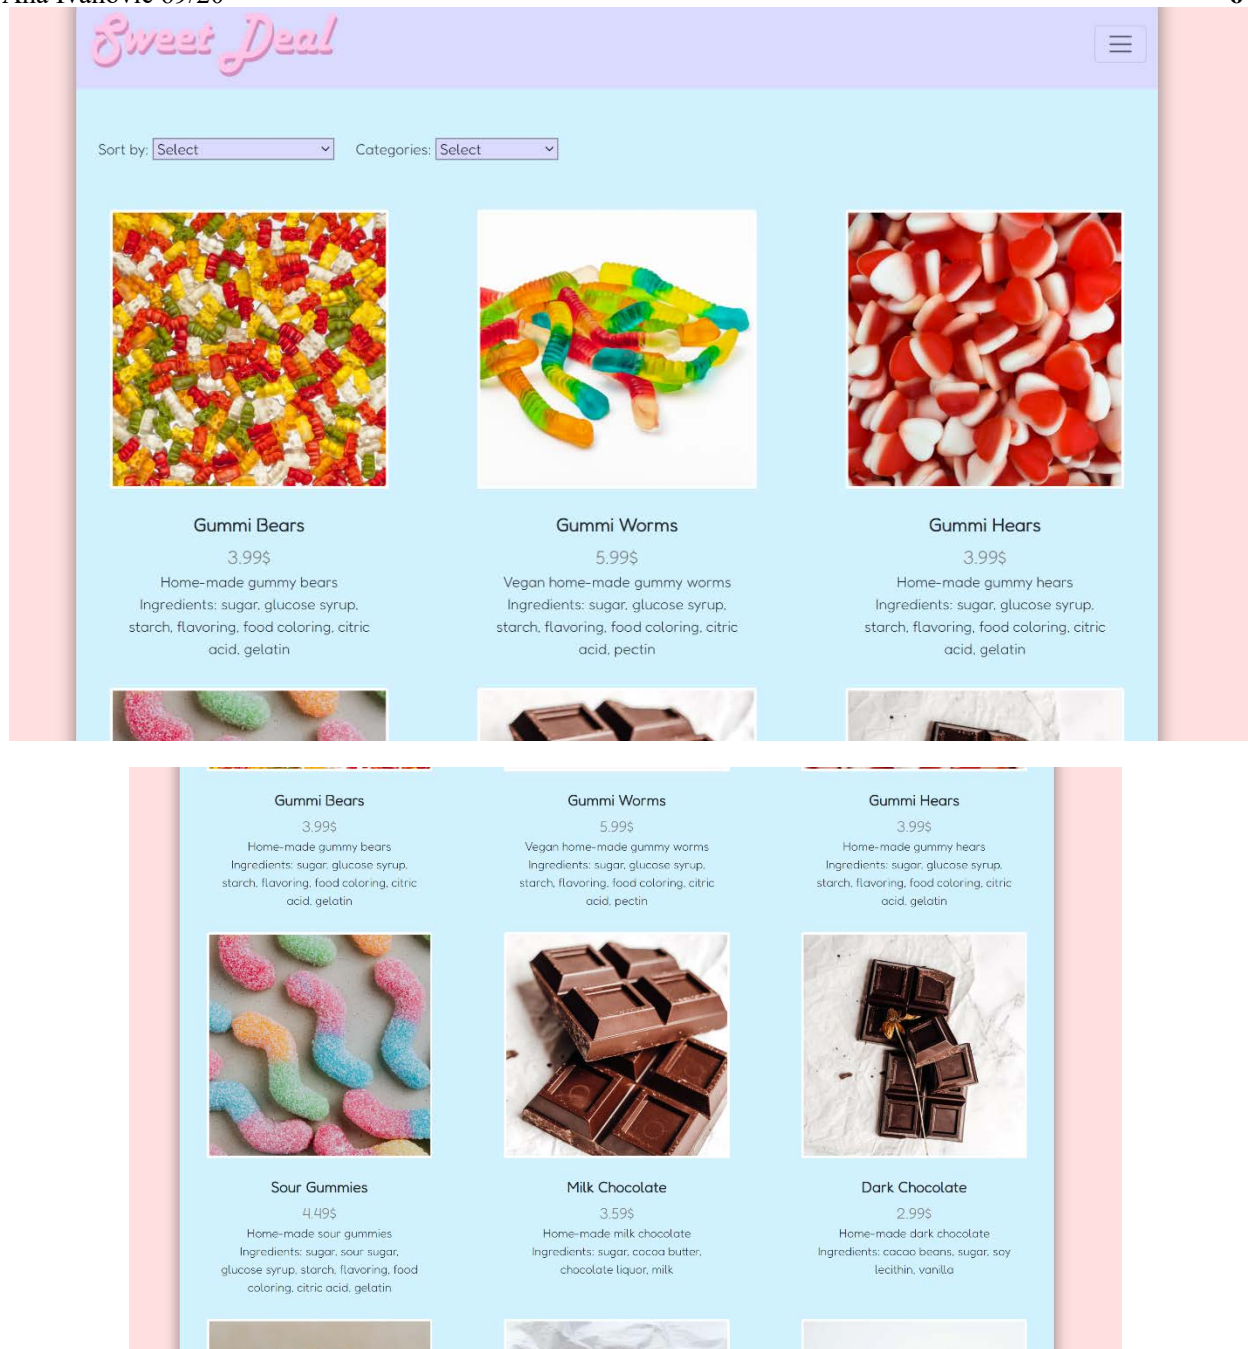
Ana Ivanović 69/20 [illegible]

Sweet Deal

Sort by: Select
Categories: Select

Gummi Bears
3.99$
Home-made gummy bears
Ingredients: sugar, glucose syrup, starch, flavoring, food coloring, citric acid, gelatin

Gummi Worms
5.99$
Vegan home-made gummy worms
Ingredients: sugar, glucose syrup, starch, flavoring, food coloring, citric acid, pectin

Gummi Hears
3.99$
Home-made gummy hears
Ingredients: sugar, glucose syrup, starch, flavoring, food coloring, citric acid, gelatin

Gummi Bears
3.99$
Home-made gummy bears
Ingredients: sugar, glucose syrup, starch, flavoring, food coloring, citric acid, gelatin

Gummi Worms
5.99$
Vegan home-made gummy worms
Ingredients: sugar, glucose syrup, starch, flavoring, food coloring, citric acid, pectin

Gummi Hears
3.99$
Home-made gummy hears
Ingredients: sugar, glucose syrup, starch, flavoring, food coloring, citric acid, gelatin

Sour Gummies
4.49$
Home-made sour gummies
Ingredients: sugar, sour sugar, glucose syrup, starch, flavoring, food coloring, citric acid, gelatin

Milk Chocolate
3.59$
Home-made milk chocolate
Ingredients: sugar, cocoa butter, chocolate liquor, milk

Dark Chocolate
2.99$
Home-made dark chocolate
Ingredients: cacao beans, sugar, soy lecithin, vanilla